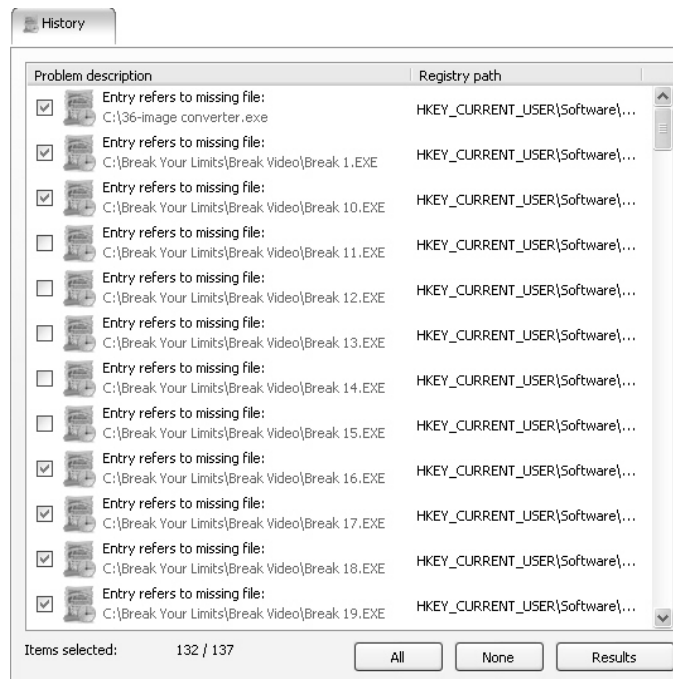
History

| Problem description | Registry path |
|---|---|
| Entry refers to missing file: C:\36-image converter.exe | HKEY_CURRENT_USER\Software\... |
| Entry refers to missing file: C:\Break Your Limits\Break Video\Break 1.EXE | HKEY_CURRENT_USER\Software\... |
| Entry refers to missing file: C:\Break Your Limits\Break Video\Break 10.EXE | HKEY_CURRENT_USER\Software\... |
| Entry refers to missing file: C:\Break Your Limits\Break Video\Break 11.EXE | HKEY_CURRENT_USER\Software\... |
| Entry refers to missing file: C:\Break Your Limits\Break Video\Break 12.EXE | HKEY_CURRENT_USER\Software\... |
| Entry refers to missing file: C:\Break Your Limits\Break Video\Break 13.EXE | HKEY_CURRENT_USER\Software\... |
| Entry refers to missing file: C:\Break Your Limits\Break Video\Break 14.EXE | HKEY_CURRENT_USER\Software\... |
| Entry refers to missing file: C:\Break Your Limits\Break Video\Break 15.EXE | HKEY_CURRENT_USER\Software\... |
| Entry refers to missing file: C:\Break Your Limits\Break Video\Break 16.EXE | HKEY_CURRENT_USER\Software\... |
| Entry refers to missing file: C:\Break Your Limits\Break Video\Break 17.EXE | HKEY_CURRENT_USER\Software\... |
| Entry refers to missing file: C:\Break Your Limits\Break Video\Break 18.EXE | HKEY_CURRENT_USER\Software\... |
| Entry refers to missing file: C:\Break Your Limits\Break Video\Break 19.EXE | HKEY_CURRENT_USER\Software\... |

Items selected: 132 / 137

All None Results